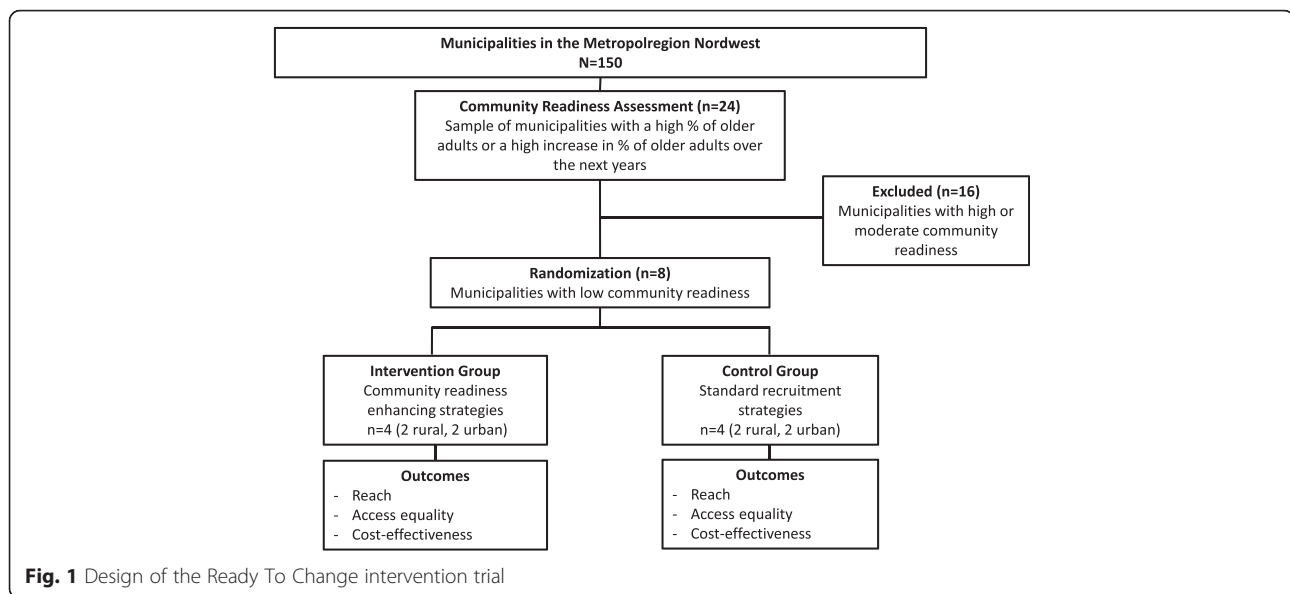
Municipalities in the Metropolregion Nordwest
N=150

Community Readiness Assessment (n=24)
Sample of municipalities with a high % of older adults or a high increase in % of older adults over the next years

Excluded (n=16)
Municipalities with high or moderate community readiness

Randomization (n=8)
Municipalities with low community readiness

Intervention Group
Community readiness enhancing strategies
n=4 (2 rural, 2 urban)

Control Group
Standard recruitment strategies
n=4 (2 rural, 2 urban)

Outcomes
- Reach
- Access equality
- Cost-effectiveness

Outcomes
- Reach
- Access equality
- Cost-effectiveness

Fig. 1 Design of the Ready To Change intervention trial